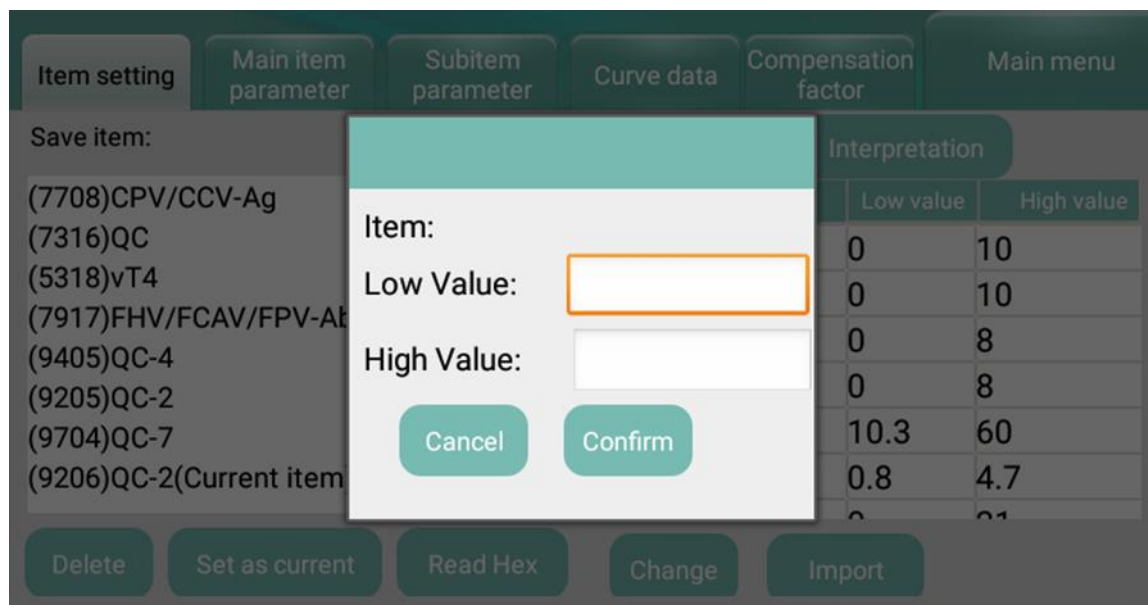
Item setting | Main item parameter | Subitem parameter | Curve data | Compensation factor | Main menu

Save item:

Interpretation

(7708)CPV/CCV-Ag
(7316)QC
(5318)vT4
(7917)FHV/FCAV/FPV-Ab
(9405)QC-4
(9205)QC-2
(9704)QC-7
(9206)QC-2(Current item

| Low value | High value |
|---|---|
| 0 | 10 |
| 0 | 10 |
| 0 | 8 |
| 0 | 8 |
| 10.3 | 60 |
| 0.8 | 4.7 |
| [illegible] | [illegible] |

Item:
Low Value:
High Value:
Cancel
Confirm

Delete | Set as current | Read Hex | Change | Import